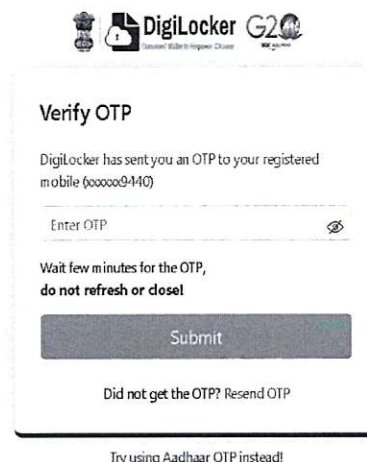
DigiLocker G20

Document Wallet to Empower Citizens

Verify OTP

DigiLocker has sent you an OTP to your registered mobile (xxxxxx9440)

Enter OTP

Wait few minutes for the OTP, do not refresh or close!

Submit

Did not get the OTP? Resend OTP

Try using Aadhaar OTP instead!